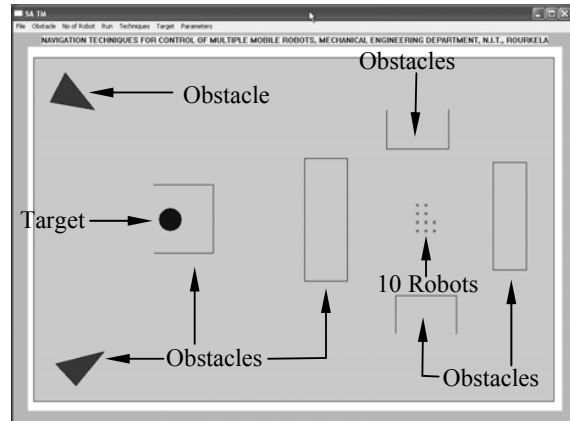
SA TM

File Obstacle No of Robot Run Techniques Target Parameters

NAVIGATION TECHNIQUES FOR CONTROL OF MULTIPLE MOBILE ROBOTS, MECHANICAL ENGINEERING DEPARTMENT, N.I.T., ROURKELA

Obstacles

Obstacle

Target

10 Robots

Obstacles

Obstacles